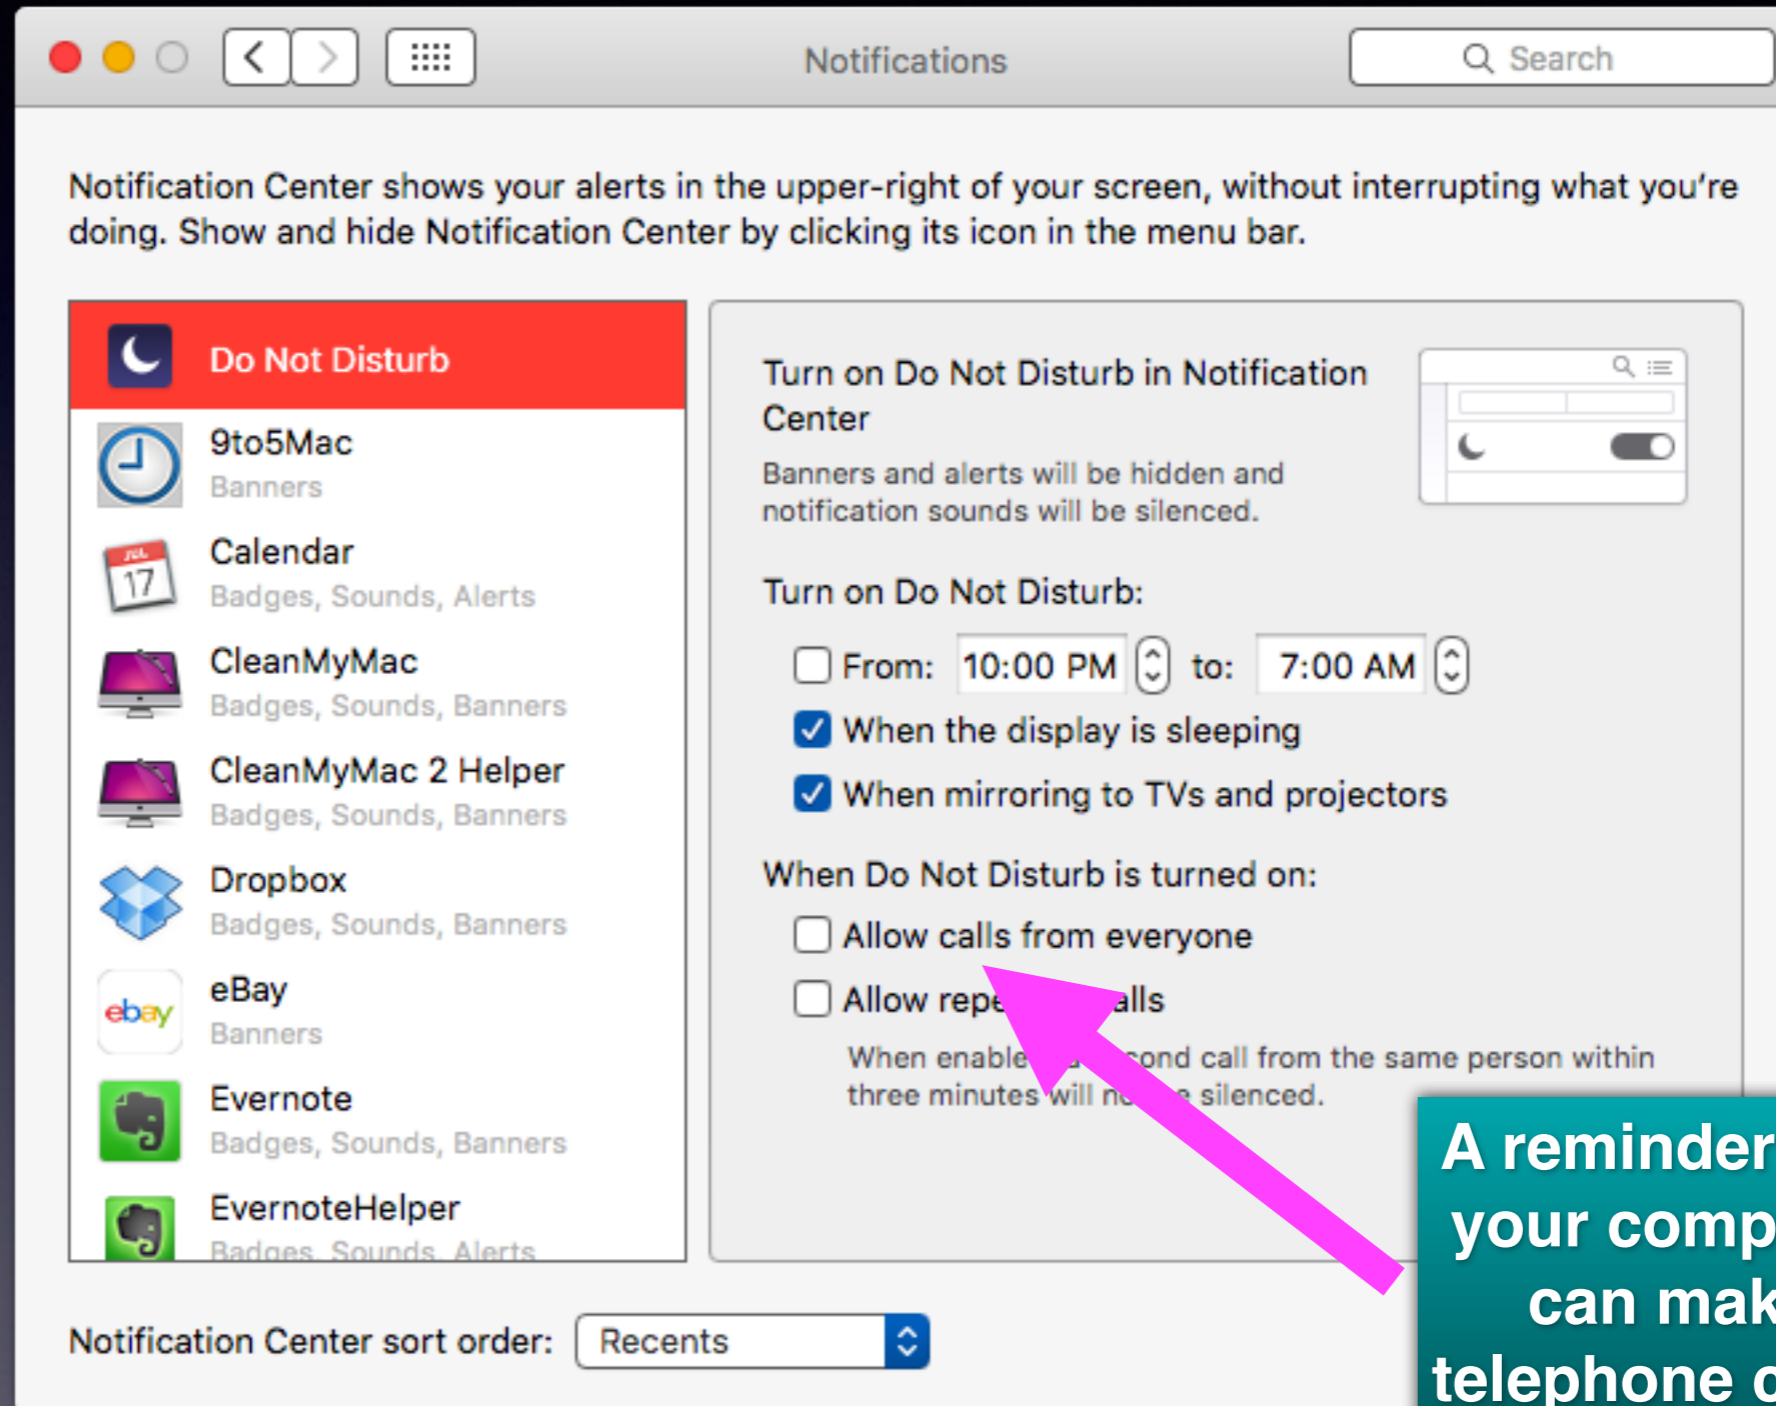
Notifications

Search

Notification Center shows your alerts in the upper-right of your screen, without interrupting what you're doing. Show and hide Notification Center by clicking its icon in the menu bar.

Do Not Disturb

9to5Mac
Banners

Calendar
Badges, Sounds, Alerts

CleanMyMac
Badges, Sounds, Banners

CleanMyMac 2 Helper
Badges, Sounds, Banners

Dropbox
Badges, Sounds, Banners

eBay
Banners

Evernote
Badges, Sounds, Banners

EvernoteHelper
Badges, Sounds, Alerts

Turn on Do Not Disturb in Notification Center

Banners and alerts will be hidden and notification sounds will be silenced.

Turn on Do Not Disturb:

From: 10:00 PM to: 7:00 AM

When the display is sleeping

When mirroring to TVs and projectors

When Do Not Disturb is turned on:

Allow calls from everyone

Allow repe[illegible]alls

When enable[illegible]cond call from the same person within three minutes will n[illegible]e silenced.

A reminder your comp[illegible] can mak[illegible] telephone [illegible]

Notification Center sort order: Recents